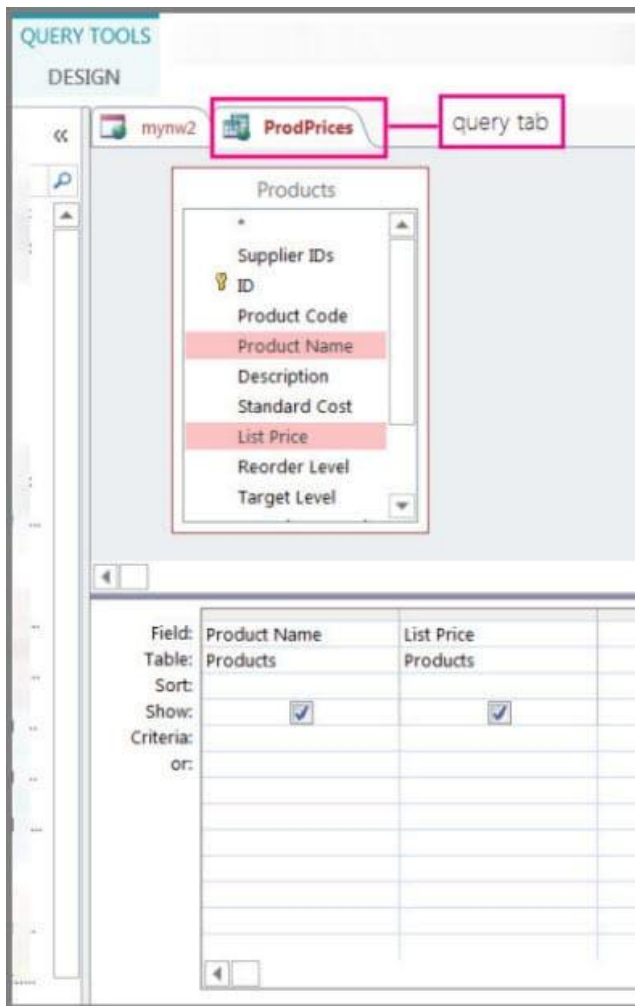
QUERY TOOLS
DESIGN

«

mynw2
ProdPrices
query tab

Products
*
Supplier IDs
ID
Product Code
Product Name
Description
Standard Cost
List Price
Reorder Level
Target Level

| Field: | Product Name | List Price |
|---|---|---|
| Table: | Products | Products |
| Sort: | | |
| Show: | ✓ | ✓ |
| Criteria: | | |
| or: | | |